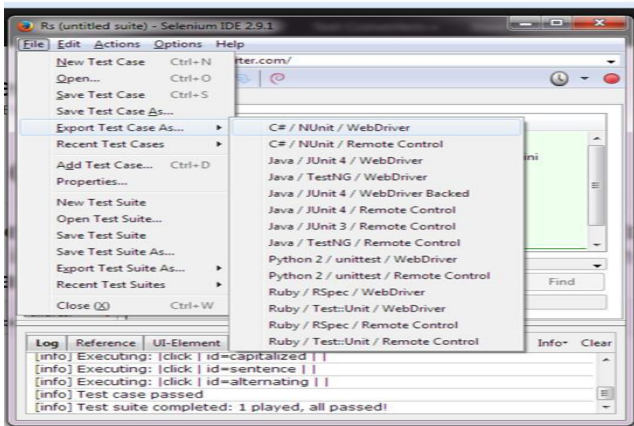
Rs (untitled suite) - Selenium IDE 2.9.1

File Edit Actions Options Help

New Test Case Ctrl+N
Open... Ctrl+O
Save Test Case Ctrl+S
Save Test Case As...
Export Test Case As...
Recent Test Cases
Add Test Case... Ctrl+D
Properties...
New Test Suite
Open Test Suite...
Save Test Suite
Save Test Suite As...
Export Test Suite As...
Recent Test Suites
Close (X) Ctrl+W

tter.com/

C# / NUnit / WebDriver
C# / NUnit / Remote Control
Java / JUnit 4 / WebDriver
Java / TestNG / WebDriver
Java / JUnit 4 / WebDriver Backed
Java / JUnit 4 / Remote Control
Java / JUnit 3 / Remote Control
Java / TestNG / Remote Control
Python 2 / unittest / WebDriver
Python 2 / unittest / Remote Control
Ruby / RSpec / WebDriver
Ruby / Test::Unit / WebDriver
Ruby / RSpec / Remote Control
Ruby / Test::Unit / Remote Control

ini

Find

Log Reference UI-Element

Info▾ Clear

[info] Executing: |click | id=capitalized | |
[info] Executing: |click | id=sentence | |
[info] Executing: |click | id=alternating | |
[info] Test case passed
[info] Test suite completed: 1 played, all passed!